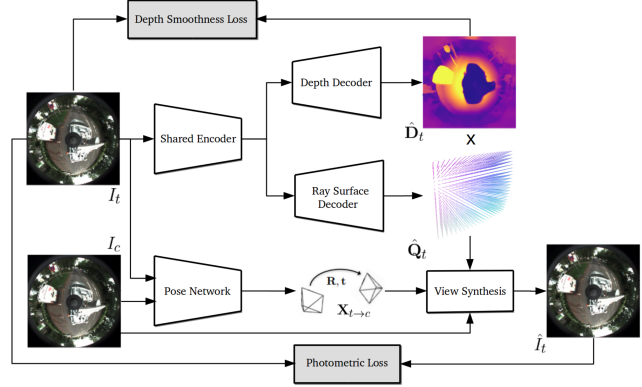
Depth Smoothness Loss

Depth Decoder

$\hat{\mathbf{D}}_t$

X

Shared Encoder

Ray Surface Decoder

$I_t$

$I_c$

$\hat{\mathbf{Q}}_t$

Pose Network

$\mathbf{R}, \mathbf{t}$

$\mathbf{X}_{t \to c}$

View Synthesis

$\hat{I}_t$

Photometric Loss